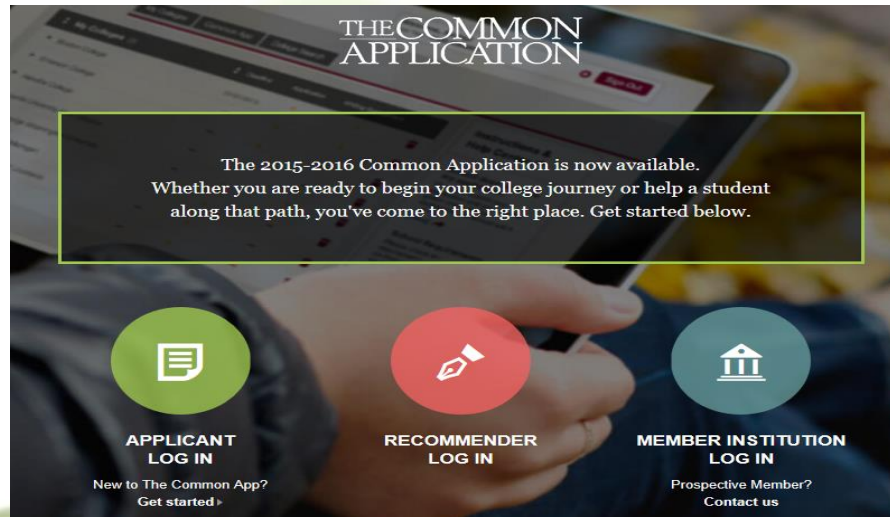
THE COMMON APPLICATION

The 2015-2016 Common Application is now available. Whether you are ready to begin your college journey or help a student along that path, you've come to the right place. Get started below.

APPLICANT LOG IN

New to The Common App? Get started ▸

RECOMMENDER LOG IN

MEMBER INSTITUTION LOG IN

Prospective Member? Contact us